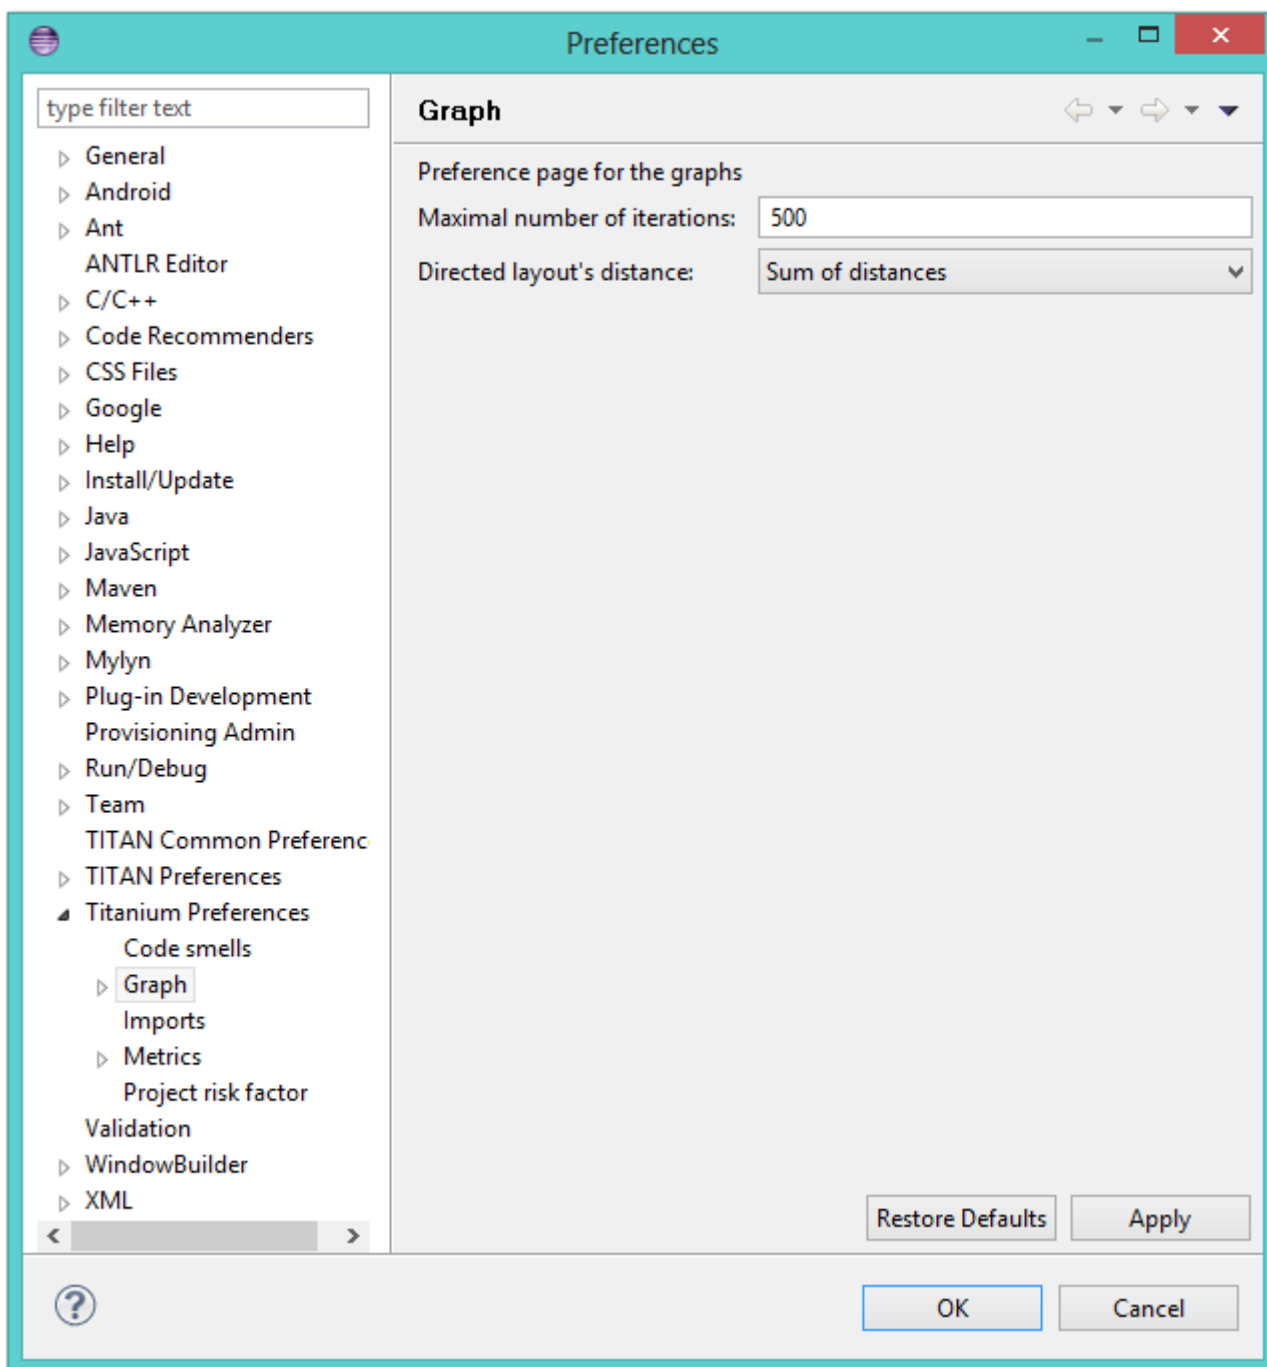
Preferences

type filter text

General
Android
Ant
ANTLR Editor
C/C++
Code Recommenders
CSS Files
Google
Help
Install/Update
Java
JavaScript
Maven
Memory Analyzer
Mylyn
Plug-in Development
Provisioning Admin
Run/Debug
Team
TITAN Common Preferenc
TITAN Preferences
Titanium Preferences
Code smells
Graph
Imports
Metrics
Project risk factor
Validation
WindowBuilder
XML

Graph

Preference page for the graphs

Maximal number of iterations: 500

Directed layout's distance: Sum of distances

Restore Defaults
Apply

OK
Cancel